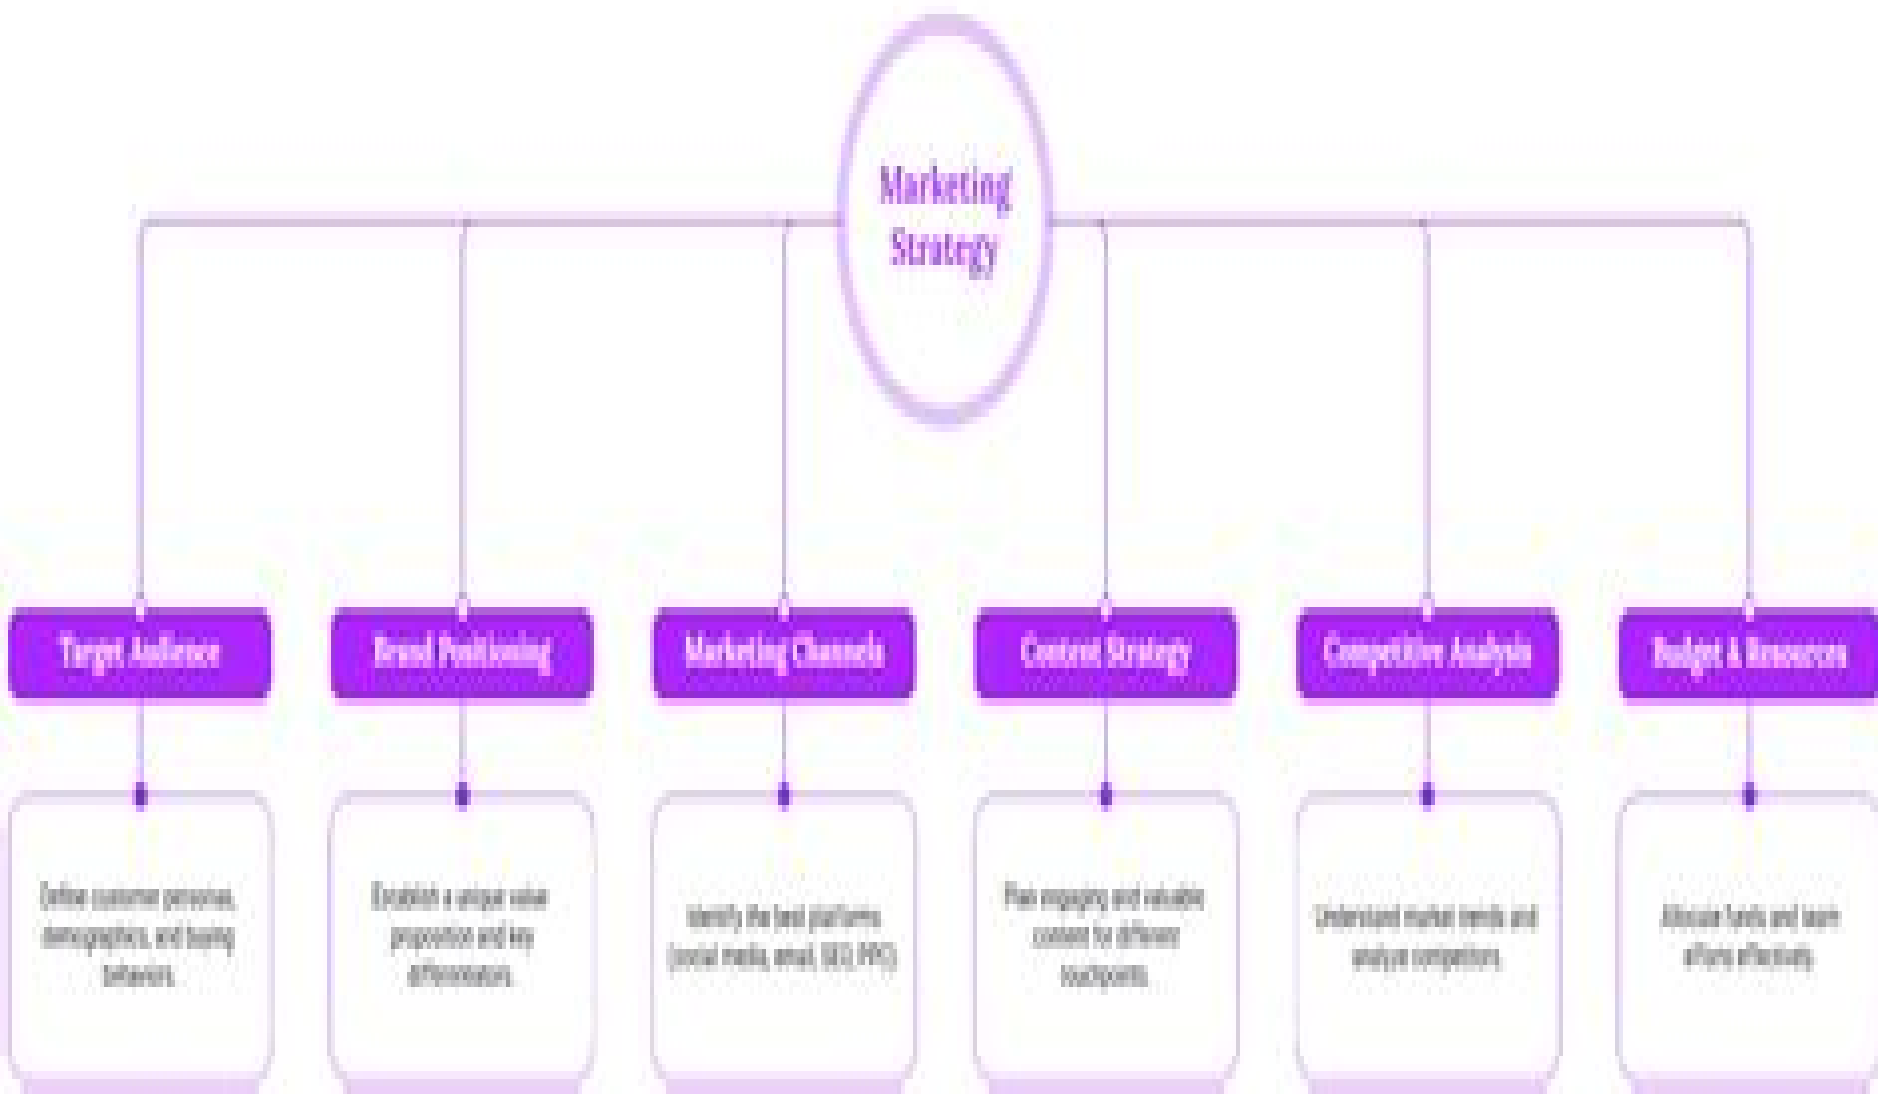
Marketing Strategy

Target Audience

Define customer personas, demographics, and buying behaviors.

Brand Positioning

Establish a unique value proposition and key differentiators.

Marketing Channels

Identify the best platforms (social media, email, SEO, PPC).

Content Strategy

Plan engaging and valuable content for different touchpoints.

Competitive Analysis

Understand market trends and analyze competitors.

Budget & Resources

Allocate funds and team efforts effectively.